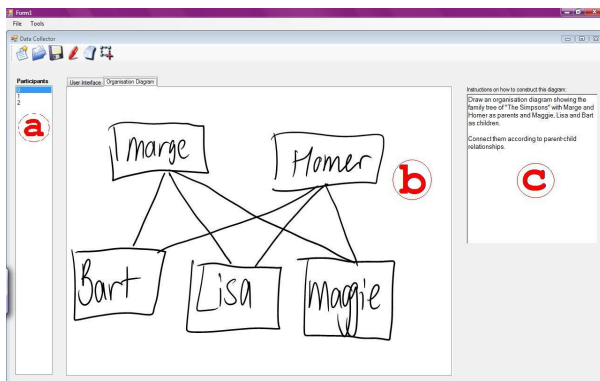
Form1

File Tools

Data Collector

Participants
0
1
2

a

User Interface Organisation Diagram

Marge

Homer

b

Bart

Lisa

Maggie

Instructions on how to construct this diagram:

Draw an organisation diagram showing the family tree of "The Simpsons" with Marge and Homer as parents and Maggie, Lisa and Bart as children.

Connect them according to parent-child relationships.

c